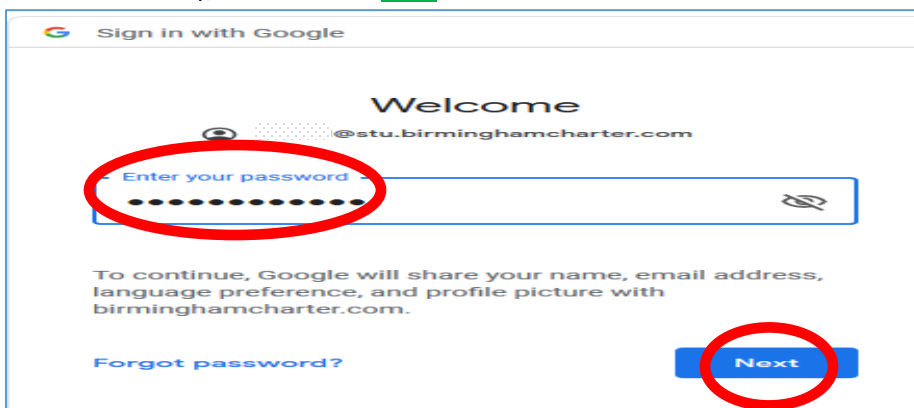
Sign in with Google

Welcome

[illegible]@stu.birminghamcharter.com

Enter your password

•••••••••••••

To continue, Google will share your name, email address, language preference, and profile picture with birminghamcharter.com.

Forgot password?

Next